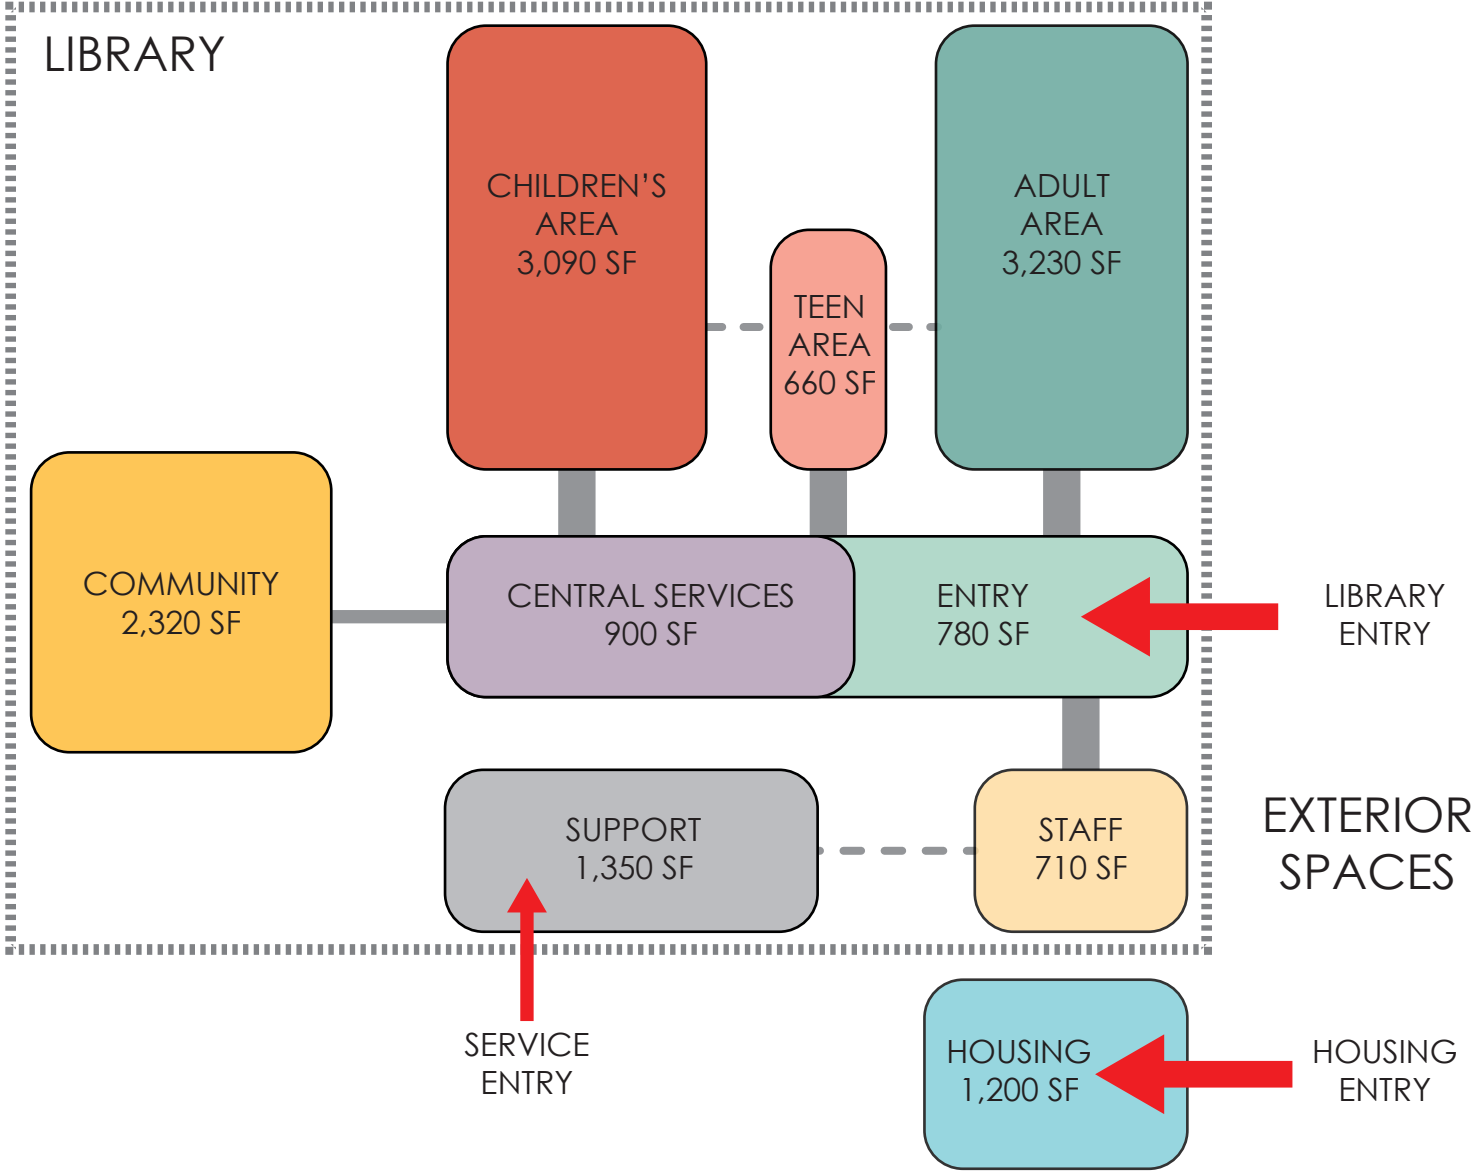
LIBRARY

CHILDREN'S AREA 3,090 SF

TEEN AREA 660 SF

ADULT AREA 3,230 SF

COMMUNITY 2,320 SF

CENTRAL SERVICES 900 SF

ENTRY 780 SF

LIBRARY ENTRY

SUPPORT 1,350 SF

STAFF 710 SF

EXTERIOR SPACES

SERVICE ENTRY

HOUSING 1,200 SF

HOUSING ENTRY